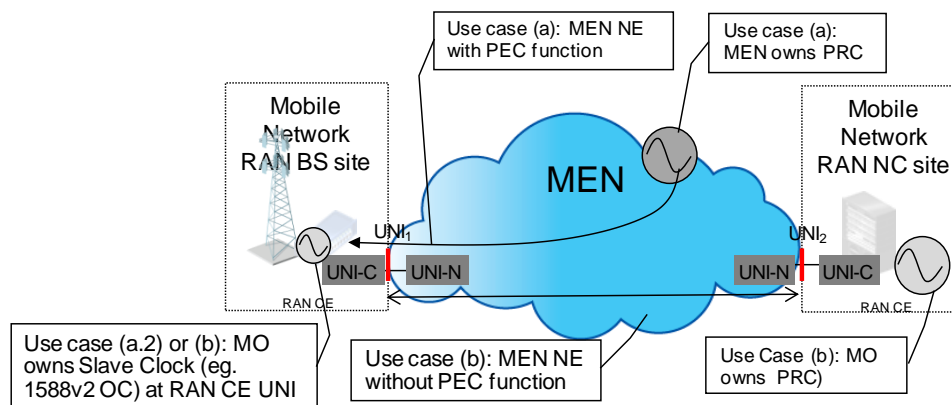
Use case (a): MEN NE with PEC function

Use case (a): MEN owns PRC

Mobile Network RAN BS site

MEN

Mobile Network RAN NC site

UNI$_1$

UNI$_2$

UNI-C

UNI-N

UNI-N

UNI-C

RAN CE

RAN CE

Use case (a.2) or (b): MO owns Slave Clock (eg. 1588v2 OC) at RAN CE UNI

Use case (b): MEN NE without PEC function

Use Case (b): MO owns PRC)